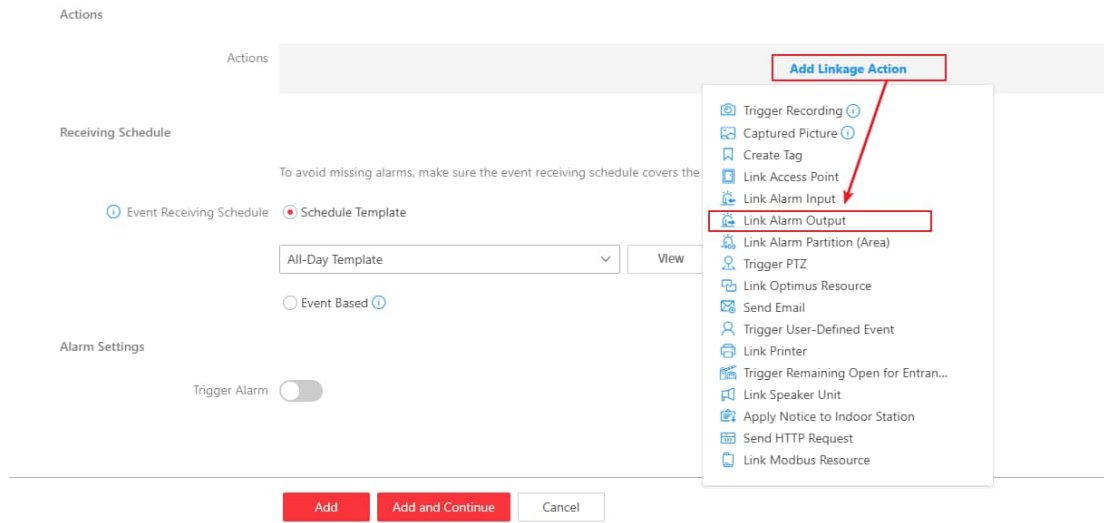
Actions

Actions

Add Linkage Action

Trigger Recording
Captured Picture
Create Tag
Link Access Point
Link Alarm Input
Link Alarm Output
Link Alarm Partition (Area)
Trigger PTZ
Link Optimus Resource
Send Email
Trigger User-Defined Event
Link Printer
Trigger Remaining Open for Entran...
Link Speaker Unit
Apply Notice to Indoor Station
Send HTTP Request
Link Modbus Resource

Receiving Schedule

To avoid missing alarms, make sure the event receiving schedule covers the

Event Receiving Schedule

Schedule Template

All-Day Template

View

Event Based

Alarm Settings

Trigger Alarm

Add

Add and Continue

Cancel